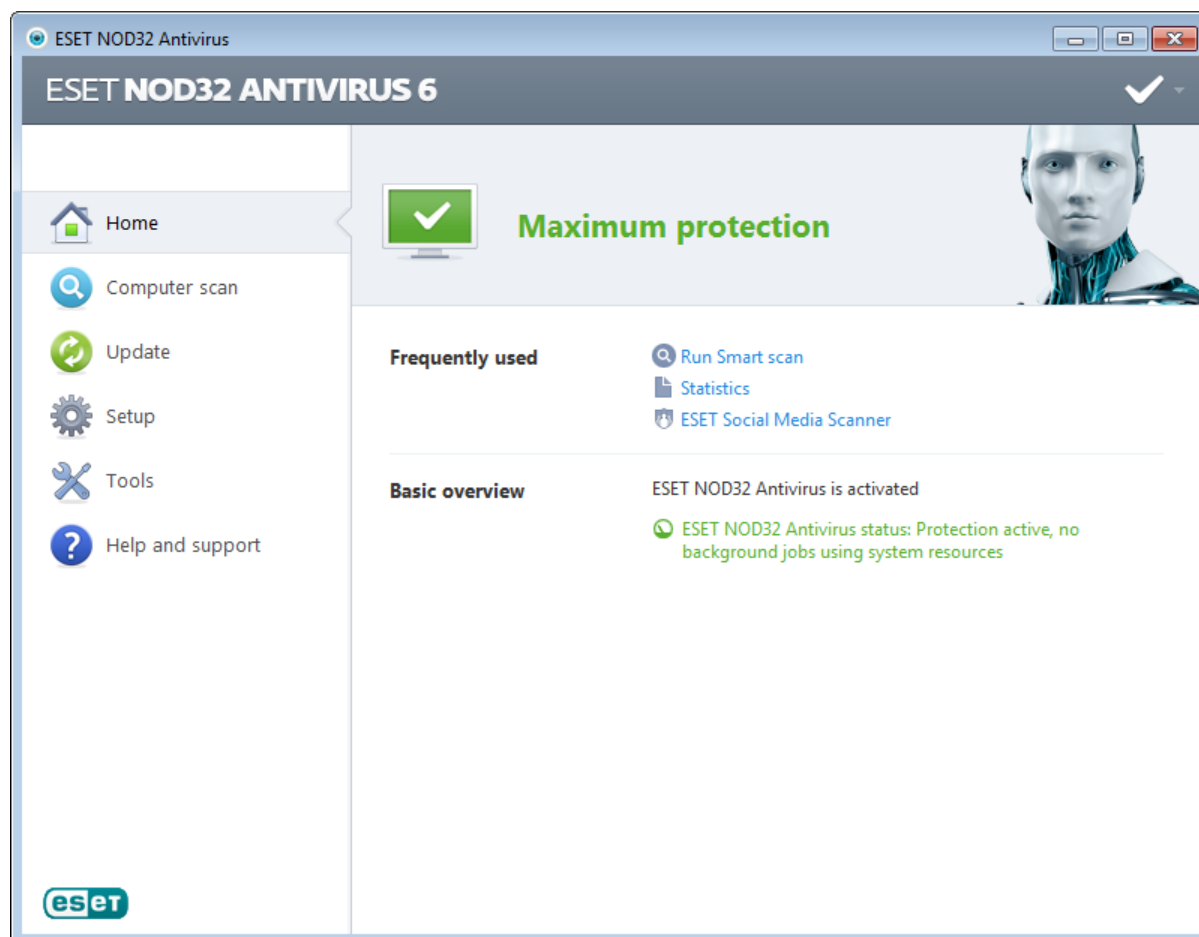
ESET NOD32 Antivirus

ESET NOD32 ANTIVIRUS 6

Home
Computer scan
Update
Setup
Tools
Help and support

Maximum protection

Frequently used
Run Smart scan
Statistics
ESET Social Media Scanner

Basic overview
ESET NOD32 Antivirus is activated
ESET NOD32 Antivirus status: Protection active, no background jobs using system resources

eset